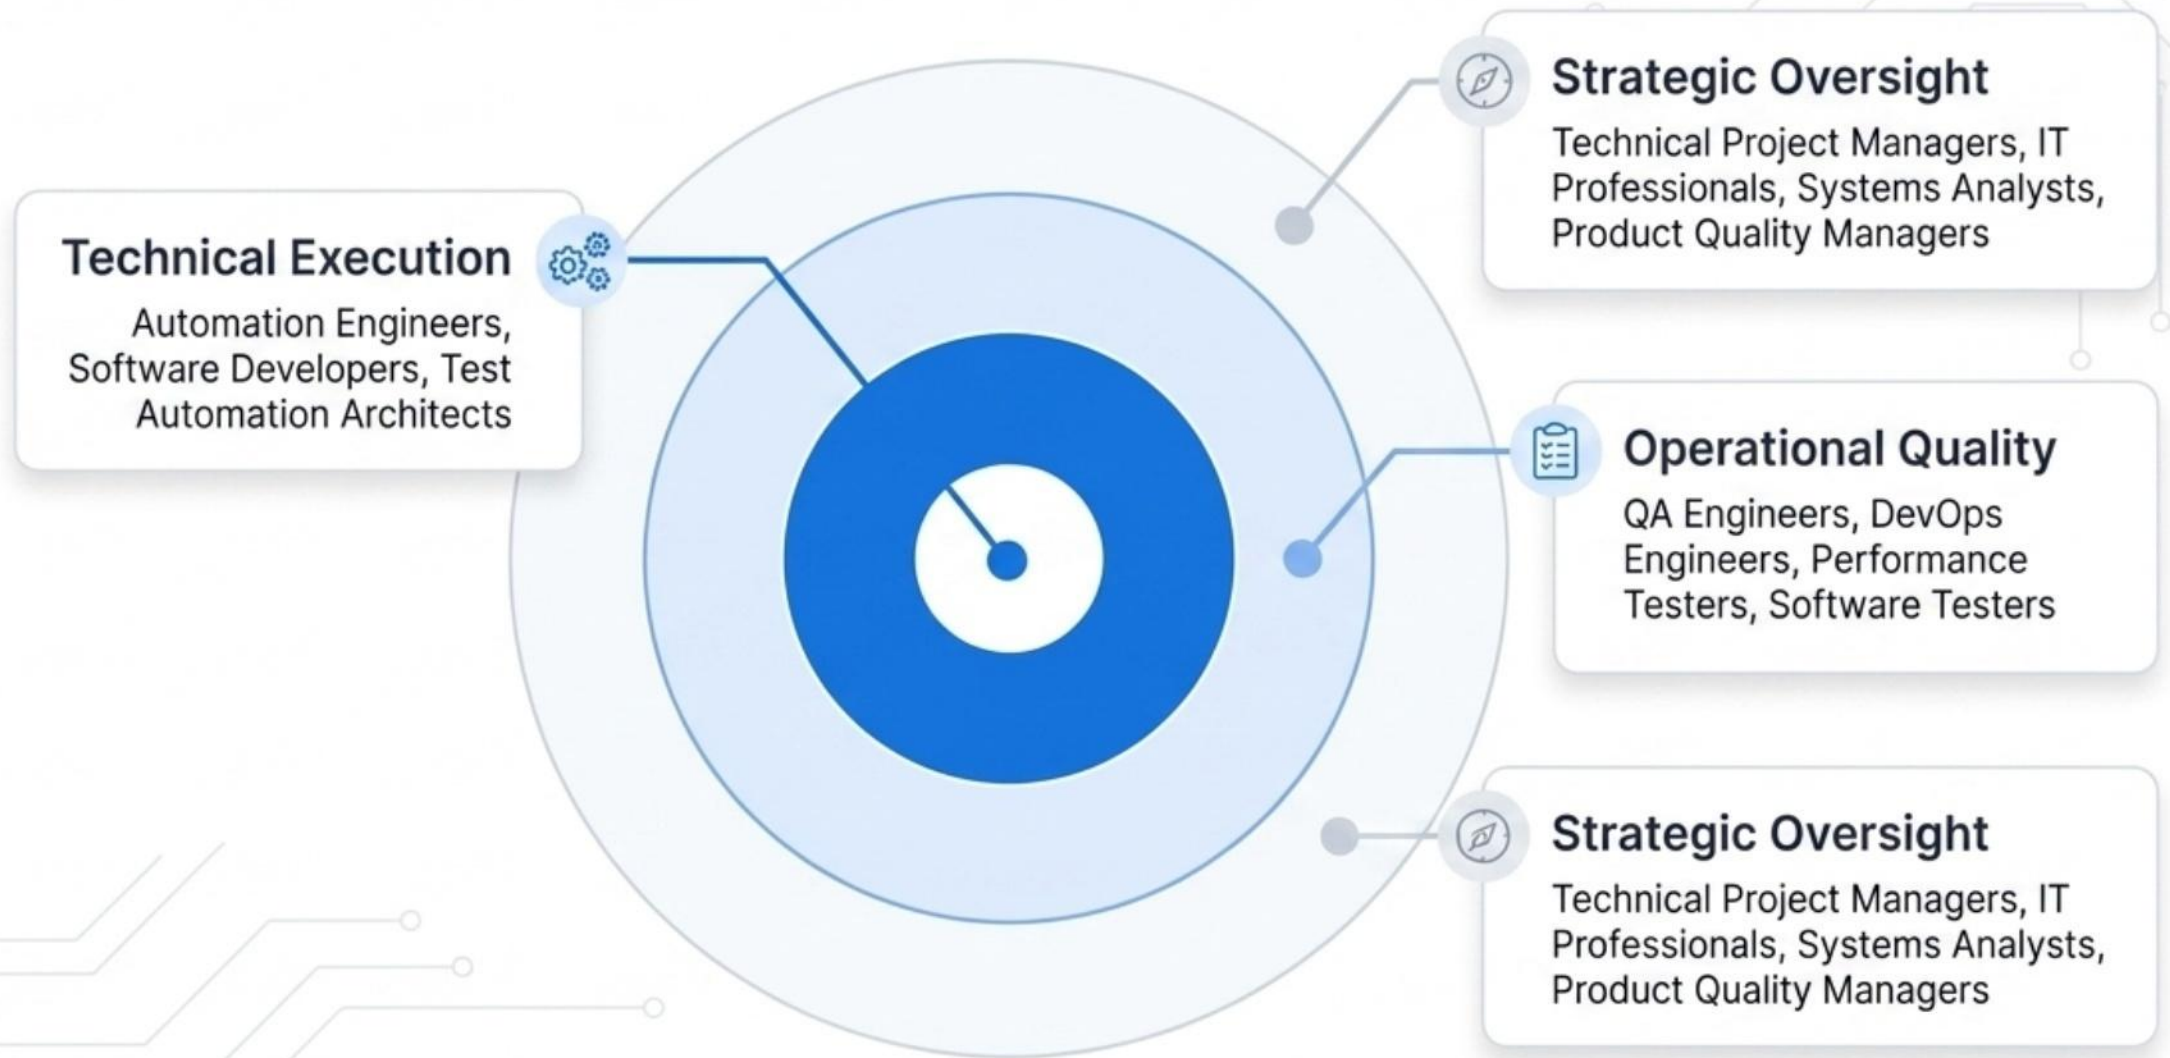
Technical Execution

Automation Engineers, Software Developers, Test Automation Architects

Strategic Oversight

Technical Project Managers, IT Professionals, Systems Analysts, Product Quality Managers

Operational Quality

QA Engineers, DevOps Engineers, Performance Testers, Software Testers

Strategic Oversight

Technical Project Managers, IT Professionals, Systems Analysts, Product Quality Managers